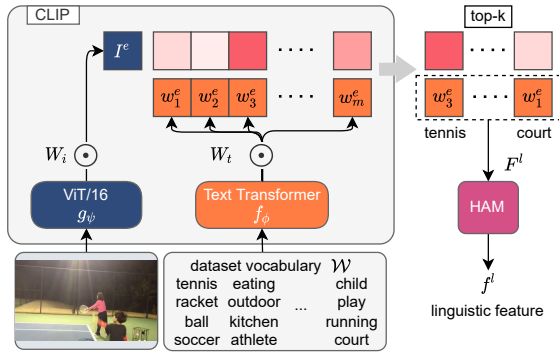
CLIP

$I^e$

$w_1^e$ $w_2^e$ $w_3^e$ $w_m^e$

$W_i$ $\odot$

$W_t$ $\odot$

ViT/16
$g_\psi$

Text Transformer
$f_\phi$

top-k

$w_3^e$ $w_1^e$

tennis court

$F^l$

HAM

$f^l$

linguistic feature

dataset vocabulary $\mathcal{W}$
tennis eating child
racket outdoor play
ball kitchen ... running
soccer athlete court